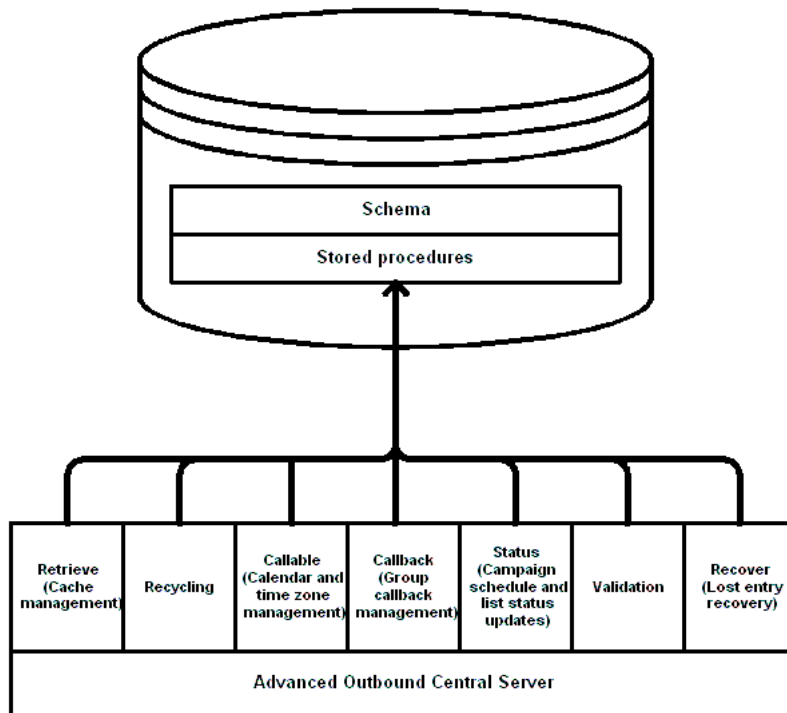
Schema

Stored procedures

Retrieve (Cache management)

Recycling

Callable (Calendar and time zone management)

Callback (Group callback management)

Status (Campaign schedule and list status updates)

Validation

Recover (Lost entry recovery)

Advanced Outbound Central Server